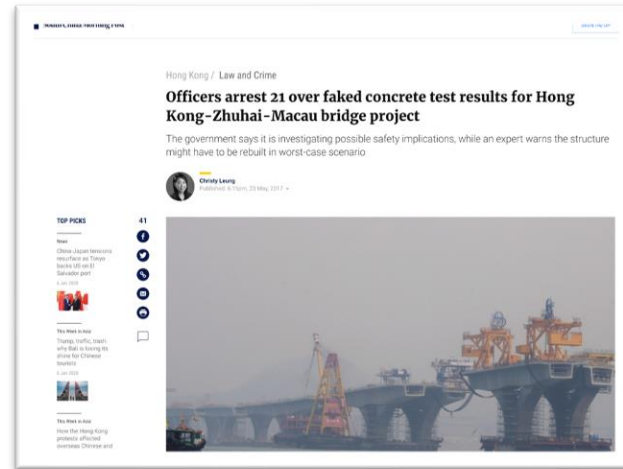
South China Morning Post

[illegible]

Hong Kong / Law and Crime

Officers arrest 21 over faked concrete test results for Hong Kong-Zhuhai-Macau bridge project

The government says it is investigating possible safety implications, while an expert warns the structure might have to be rebuilt in worst-case scenario

Christy Leung
Published: 6:21pm, 23 May, 2017

TOP PICKS

41

News
China-Japan tensions resurface as Tokyo backs US on El Salvador port
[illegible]

This Week in Asia
Trump, traffic, trash: why Bali is losing its shine for Chinese tourists
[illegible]

This Week in Asia
How the Hong Kong protests affected overseas Chinese and